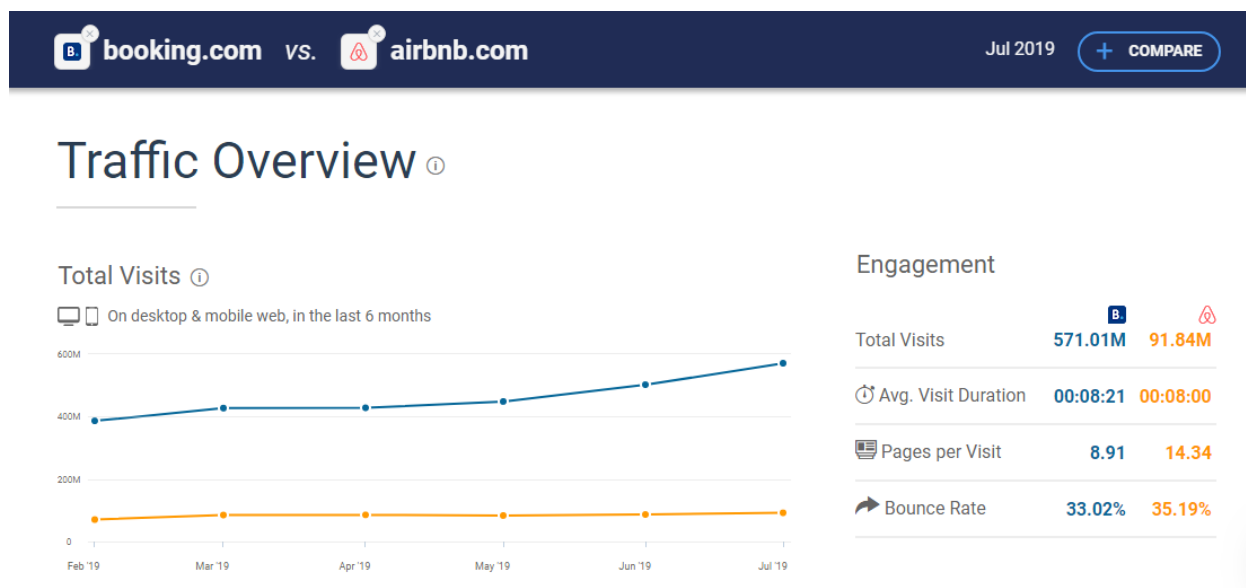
B. booking.com vs. airbnb.com

Jul 2019 + COMPARE

Traffic Overview

Total Visits

On desktop & mobile web, in the last 6 months

600M
400M
200M
0

Feb '19 Mar '19 Apr '19 May '19 Jun '19 Jul '19

Engagement

B.

| | | |
|---|---|---|
| Total Visits | 571.01M | 91.84M |
| Avg. Visit Duration | 00:08:21 | 00:08:00 |
| Pages per Visit | 8.91 | 14.34 |
| Bounce Rate | 33.02% | 35.19% |